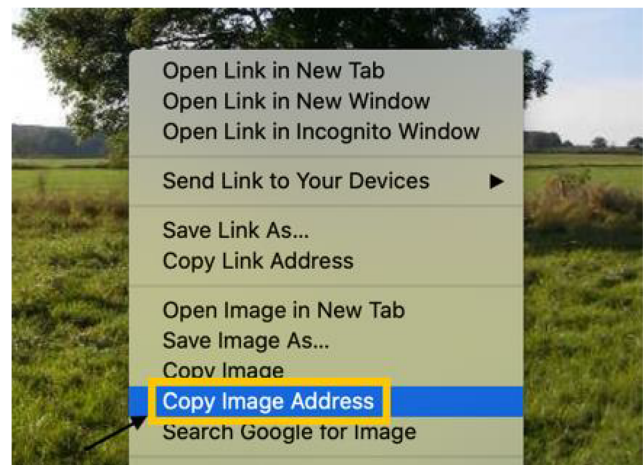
Open Link in New Tab
Open Link in New Window
Open Link in Incognito Window

Send Link to Your Devices ▶

Save Link As...
Copy Link Address

Open Image in New Tab
Save Image As...
Copy Image
Copy Image Address
Search Google for Image